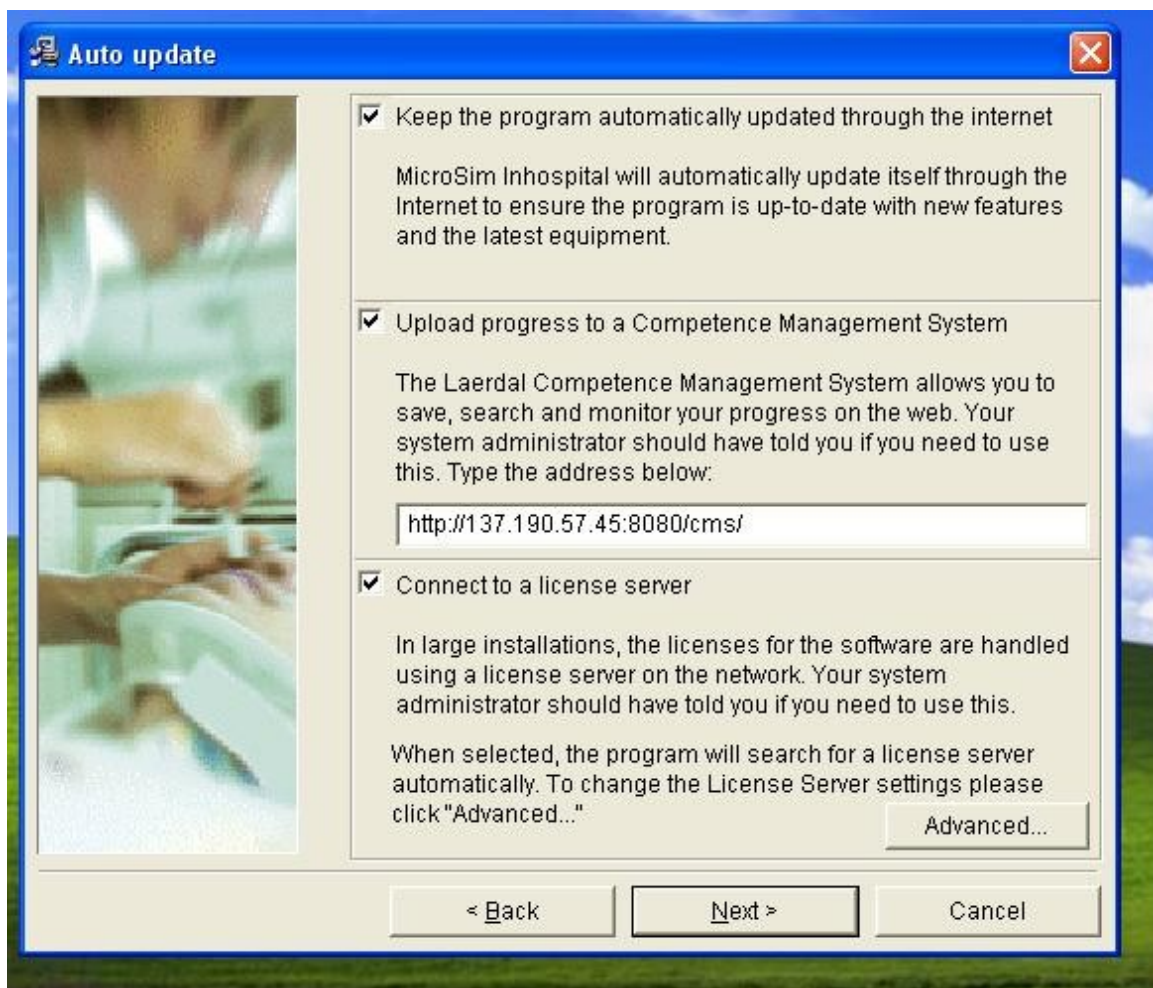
Auto update

Keep the program automatically updated through the internet

MicroSim Inhospital will automatically update itself through the Internet to ensure the program is up-to-date with new features and the latest equipment.

Upload progress to a Competence Management System

The Laerdal Competence Management System allows you to save, search and monitor your progress on the web. Your system administrator should have told you if you need to use this. Type the address below:

http://137.190.57.45:8080/cms/

Connect to a license server

In large installations, the licenses for the software are handled using a license server on the network. Your system administrator should have told you if you need to use this.

When selected, the program will search for a license server automatically. To change the License Server settings please click "Advanced..."

Advanced...

< Back

Next >

Cancel